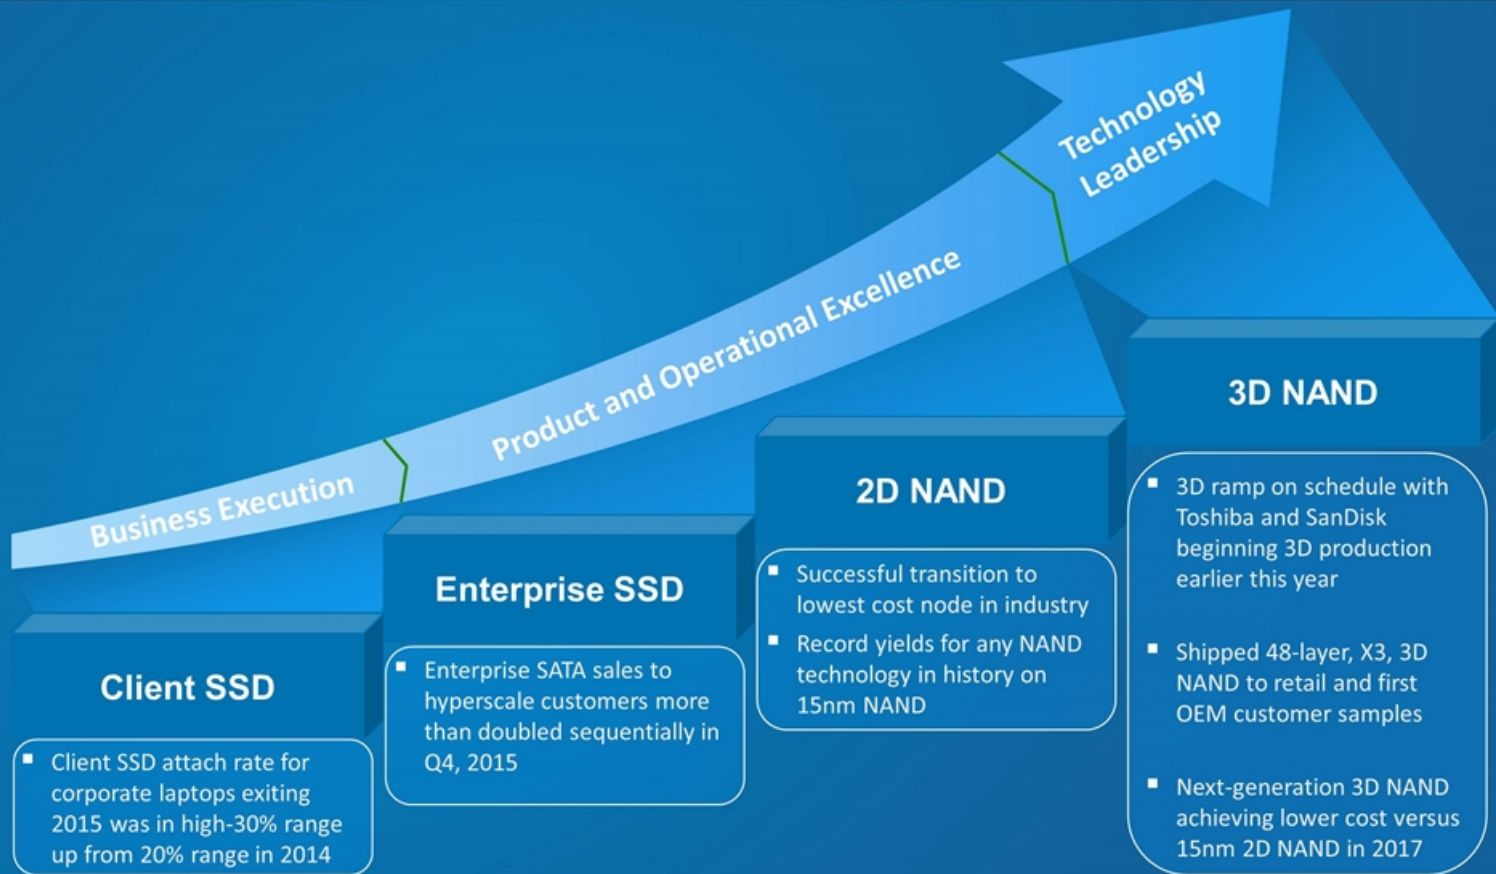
Business Execution

Product and Operational Excellence

Technology Leadership

Client SSD

- Client SSD attach rate for corporate laptops exiting 2015 was in high-30% range up from 20% range in 2014

Enterprise SSD

- Enterprise SATA sales to hyperscale customers more than doubled sequentially in Q4, 2015

2D NAND

- Successful transition to lowest cost node in industry
- Record yields for any NAND technology in history on 15nm NAND

3D NAND

- 3D ramp on schedule with Toshiba and SanDisk beginning 3D production earlier this year
- Shipped 48-layer, X3, 3D NAND to retail and first OEM customer samples
- Next-generation 3D NAND achieving lower cost versus 15nm 2D NAND in 2017